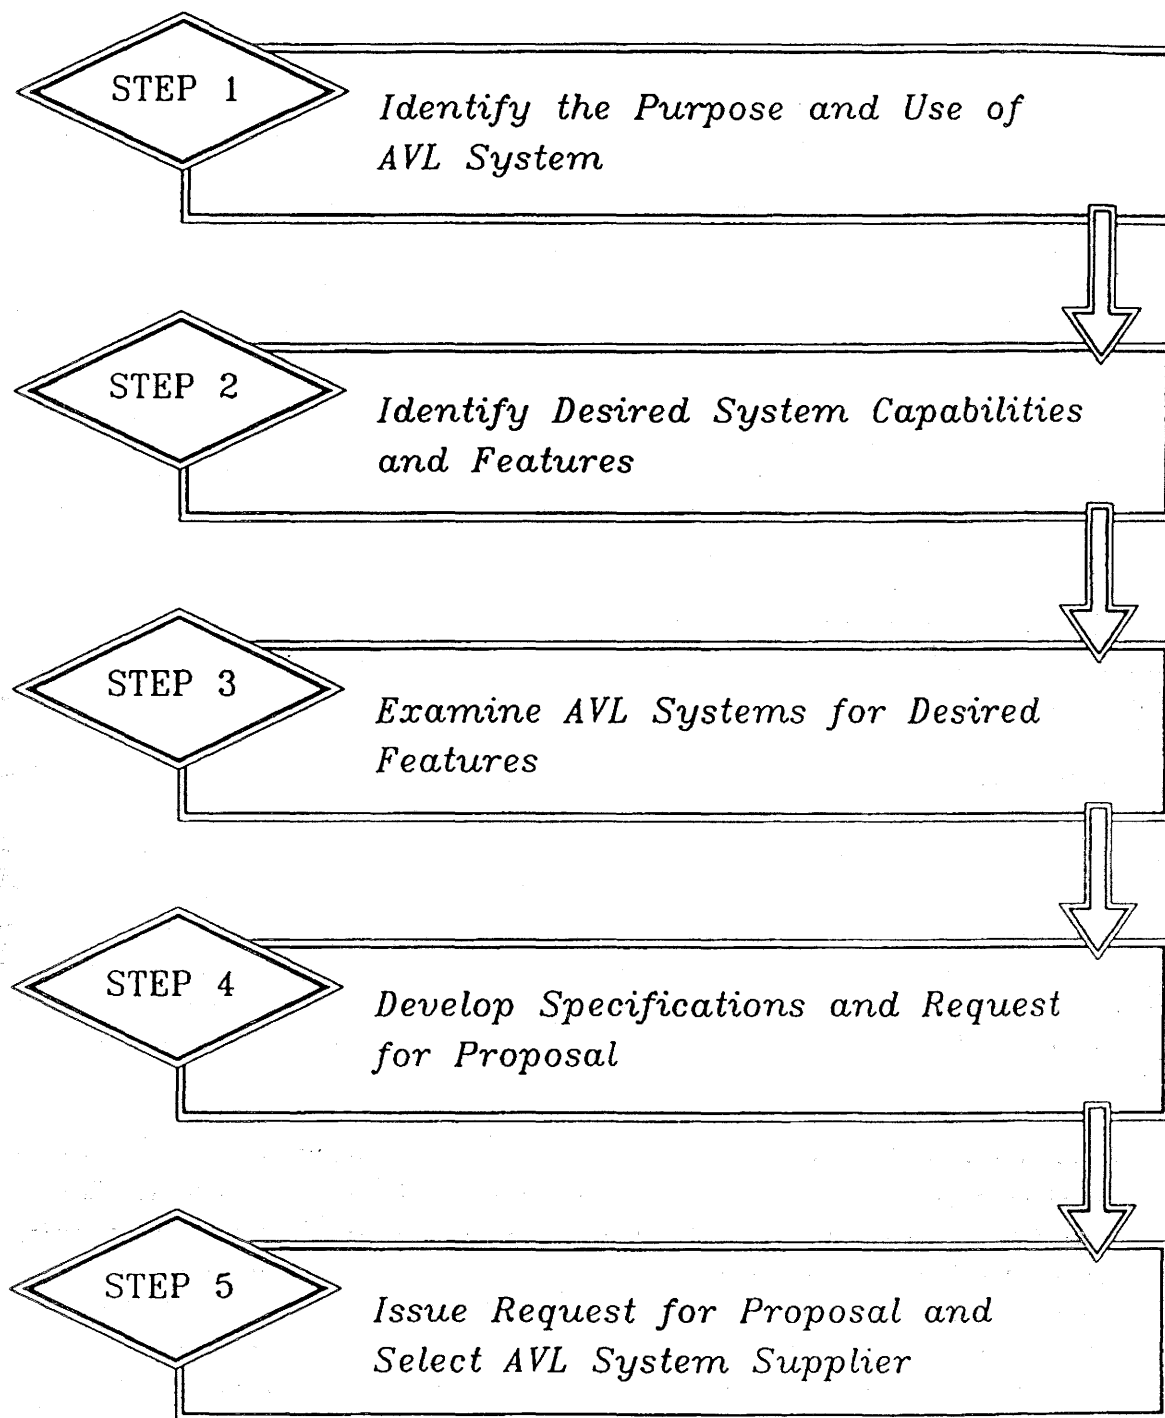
STEP 1

Identify the Purpose and Use of AVL System

STEP 2

Identify Desired System Capabilities and Features

STEP 3

Examine AVL Systems for Desired Features

STEP 4

Develop Specifications and Request for Proposal

STEP 5

Issue Request for Proposal and Select AVL System Supplier